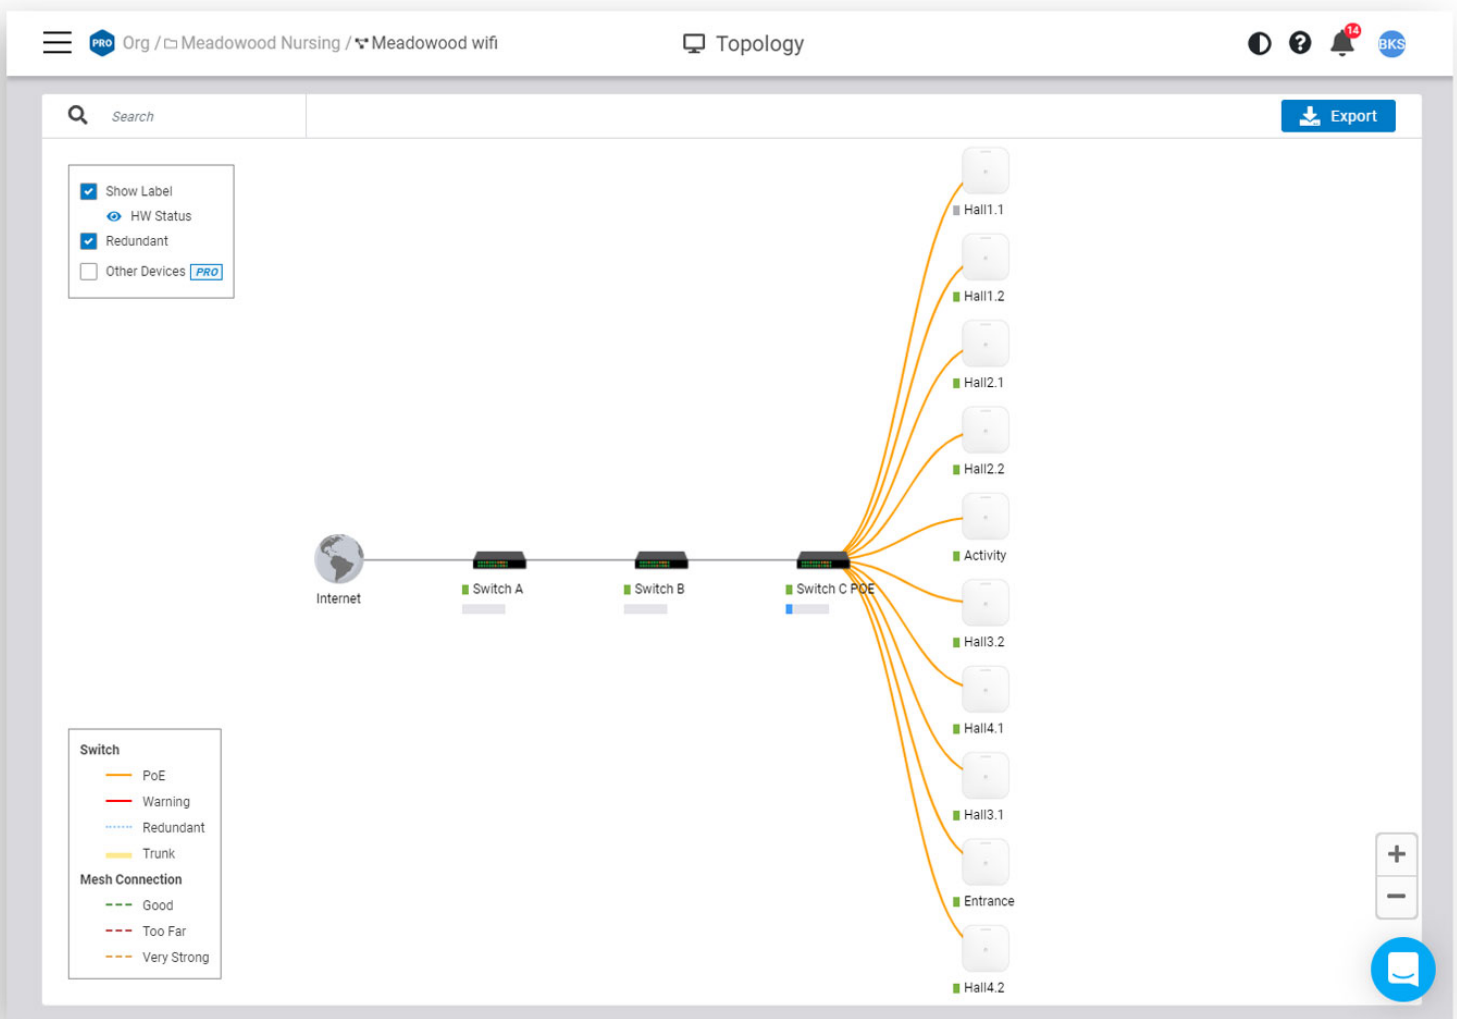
PRO Org / Meadowood Nursing / Meadowood wifi

Topology

14

BKS

Search

Export

Show Label
HW Status
Redundant
Other Devices PRO

Internet

Switch A

Switch B

Switch C POE

Hall1.1
Hall1.2
Hall2.1
Hall2.2
Activity
Hall3.2
Hall4.1
Hall3.1
Entrance
Hall4.2

Switch
PoE
Warning
Redundant
Trunk
Mesh Connection
Good
Too Far
Very Strong

+
−